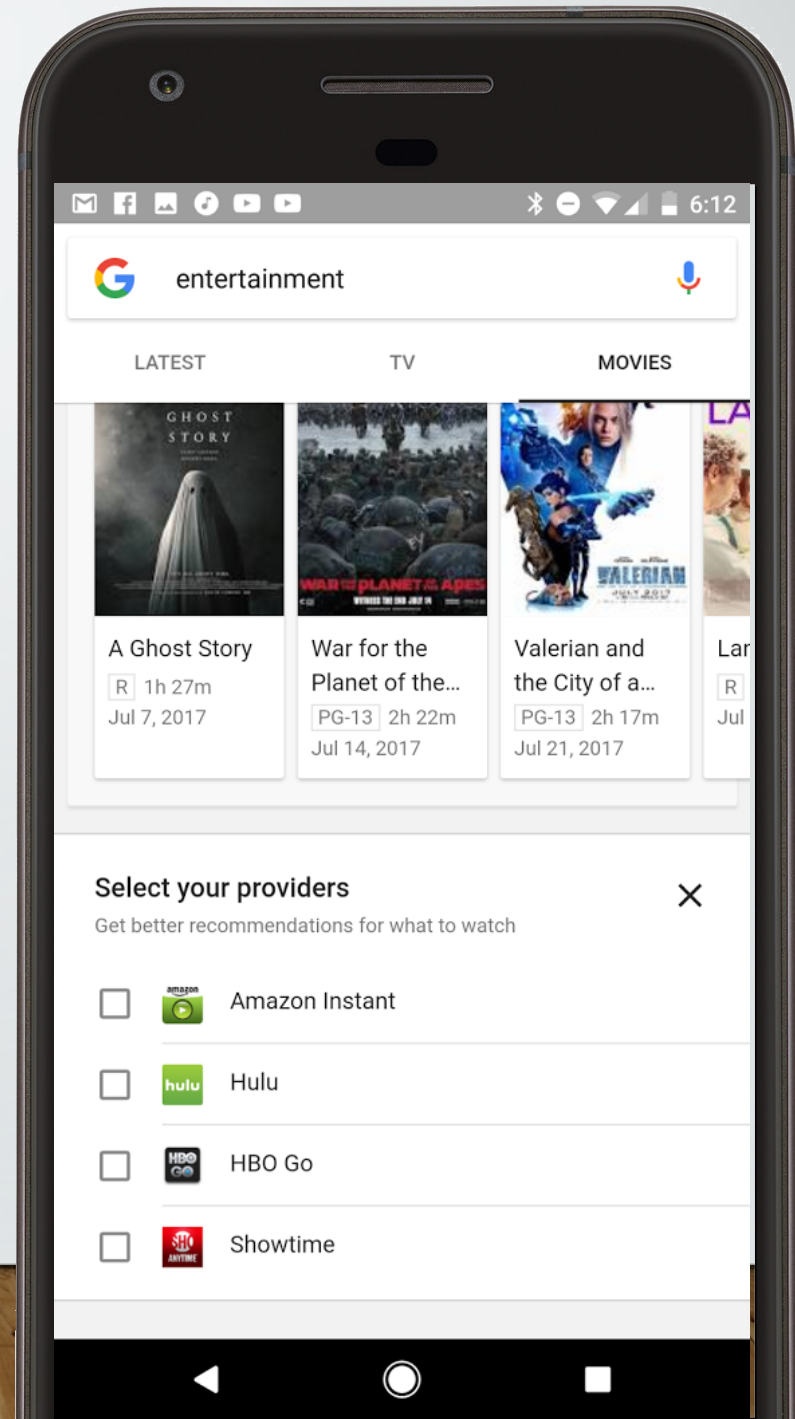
6:12

entertainment

LATEST TV MOVIES

GHOST STORY

WAR FOR THE PLANET OF THE APES
WITNESS THE END JULY 14

VALERIAN
JULY 2017

LA

A Ghost Story
R 1h 27m
Jul 7, 2017

War for the Planet of the...
PG-13 2h 22m
Jul 14, 2017

Valerian and the City of a...
PG-13 2h 17m
Jul 21, 2017

Lar
R
Jul

Select your providers
Get better recommendations for what to watch

amazon
Amazon Instant

hulu
Hulu

HBO GO
HBO Go

SHO ANYTIME
Showtime